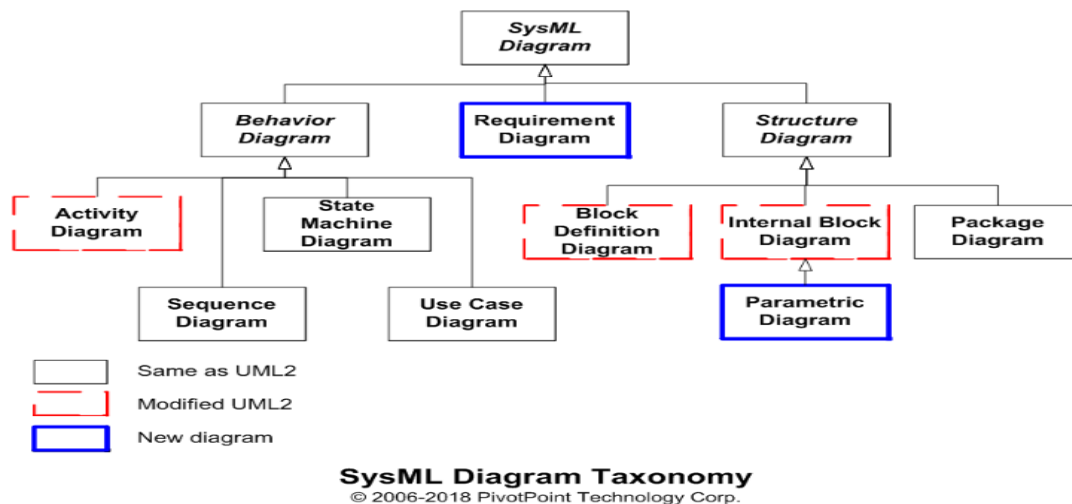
SysML Diagram

Behavior Diagram

Requirement Diagram

Structure Diagram

Activity Diagram

State Machine Diagram

Sequence Diagram

Use Case Diagram

Block Definition Diagram

Internal Block Diagram

Package Diagram

Parametric Diagram

Same as UML2

Modified UML2

New diagram

SysML Diagram Taxonomy
© 2006-2018 PivotPoint Technology Corp.